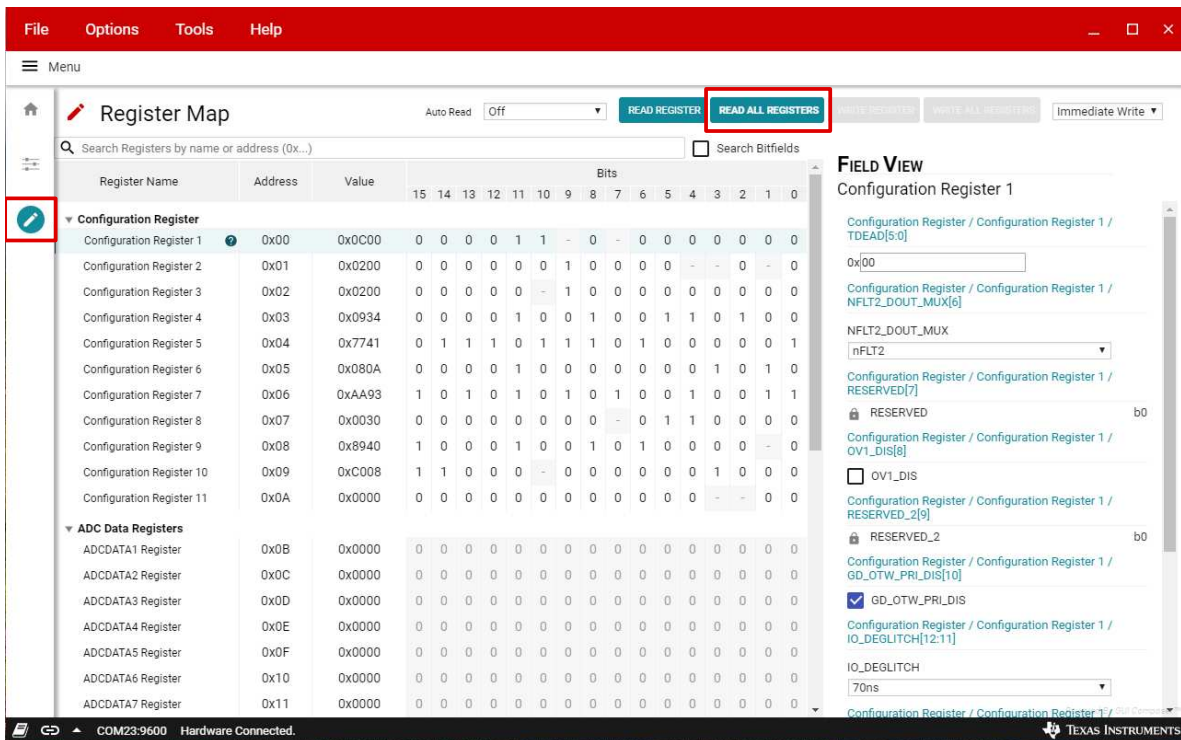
File Options Tools Help

Menu

Register Map

Auto Read Off READ REGISTER READ ALL REGISTERS WRITE REGISTER WRITE ALL REGISTERS Immediate Write

Search Registers by name or address (0x...) Search Bitfields

| Register Name | Address | Value | 15 | 14 | 13 | 12 | 11 | 10 | 9 | 8 | 7 | 6 | 5 | 4 | 3 | 2 | 1 | 0 |
|---|---|---|---|---|---|---|---|---|---|---|---|---|---|---|---|---|---|---|
| Configuration Register | | | | | | | | | | | | | | | | | | |
| Configuration Register 1 | 0x00 | 0x0C00 | 0 | 0 | 0 | 0 | 1 | 1 | - | 0 | - | 0 | 0 | 0 | 0 | 0 | 0 | 0 |
| Configuration Register 2 | 0x01 | 0x0200 | 0 | 0 | 0 | 0 | 0 | 0 | 1 | 0 | 0 | 0 | 0 | - | - | 0 | - | 0 |
| Configuration Register 3 | 0x02 | 0x0200 | 0 | 0 | 0 | 0 | 0 | - | 1 | 0 | 0 | 0 | 0 | 0 | 0 | 0 | 0 | 0 |
| Configuration Register 4 | 0x03 | 0x0934 | 0 | 0 | 0 | 0 | 1 | 0 | 0 | 1 | 0 | 0 | 1 | 1 | 0 | 1 | 0 | 0 |
| Configuration Register 5 | 0x04 | 0x7741 | 0 | 1 | 1 | 1 | 0 | 1 | 1 | 1 | 0 | 1 | 0 | 0 | 0 | 0 | 0 | 1 |
| Configuration Register 6 | 0x05 | 0x080A | 0 | 0 | 0 | 0 | 1 | 0 | 0 | 0 | 0 | 0 | 0 | 0 | 1 | 0 | 1 | 0 |
| Configuration Register 7 | 0x06 | 0xAA93 | 1 | 0 | 1 | 0 | 1 | 0 | 1 | 0 | 1 | 0 | 0 | 1 | 0 | 0 | 1 | 1 |
| Configuration Register 8 | 0x07 | 0x0030 | 0 | 0 | 0 | 0 | 0 | 0 | 0 | 0 | - | 0 | 1 | 1 | 0 | 0 | 0 | 0 |
| Configuration Register 9 | 0x08 | 0x8940 | 1 | 0 | 0 | 0 | 1 | 0 | 0 | 1 | 0 | 1 | 0 | 0 | 0 | 0 | - | 0 |
| Configuration Register 10 | 0x09 | 0xC008 | 1 | 1 | 0 | 0 | 0 | - | 0 | 0 | 0 | 0 | 0 | 0 | 1 | 0 | 0 | 0 |
| Configuration Register 11 | 0x0A | 0x0000 | 0 | 0 | 0 | 0 | 0 | 0 | 0 | 0 | 0 | 0 | 0 | - | - | - | 0 | 0 |
| ADC Data Registers | | | | | | | | | | | | | | | | | | |
| ADCDATA1 Register | 0x0B | 0x0000 | 0 | 0 | 0 | 0 | 0 | 0 | 0 | 0 | 0 | 0 | 0 | 0 | 0 | 0 | 0 | 0 |
| ADCDATA2 Register | 0x0C | 0x0000 | 0 | 0 | 0 | 0 | 0 | 0 | 0 | 0 | 0 | 0 | 0 | 0 | 0 | 0 | 0 | 0 |
| ADCDATA3 Register | 0x0D | 0x0000 | 0 | 0 | 0 | 0 | 0 | 0 | 0 | 0 | 0 | 0 | 0 | 0 | 0 | 0 | 0 | 0 |
| ADCDATA4 Register | 0x0E | 0x0000 | 0 | 0 | 0 | 0 | 0 | 0 | 0 | 0 | 0 | 0 | 0 | 0 | 0 | 0 | 0 | 0 |
| ADCDATA5 Register | 0x0F | 0x0000 | 0 | 0 | 0 | 0 | 0 | 0 | 0 | 0 | 0 | 0 | 0 | 0 | 0 | 0 | 0 | 0 |
| ADCDATA6 Register | 0x10 | 0x0000 | 0 | 0 | 0 | 0 | 0 | 0 | 0 | 0 | 0 | 0 | 0 | 0 | 0 | 0 | 0 | 0 |
| ADCDATA7 Register | 0x11 | 0x0000 | 0 | 0 | 0 | 0 | 0 | 0 | 0 | 0 | 0 | 0 | 0 | 0 | 0 | 0 | 0 | 0 |

FIELD VIEW
Configuration Register 1

Configuration Register / Configuration Register 1 / TDEAD[5:0]
0x00
Configuration Register / Configuration Register 1 / NFLT2_DOUT_MUX[6]
NFLT2_DOUT_MUX
nFLT2
Configuration Register / Configuration Register 1 / RESERVED[7]
RESERVED b0
Configuration Register / Configuration Register 1 / OV1_DIS[8]
OV1_DIS
Configuration Register / Configuration Register 1 / RESERVED_2[9]
RESERVED_2 b0
Configuration Register / Configuration Register 1 / GD_OTW_PRI_DIS[10]
GD_OTW_PRI_DIS
Configuration Register / Configuration Register 1 / IO_DEGLITCH[12:11]
IO_DEGLITCH
70ns
Configuration Register / Configuration Register 1 /

COM23:9600 Hardware Connected.
TEXAS INSTRUMENTS